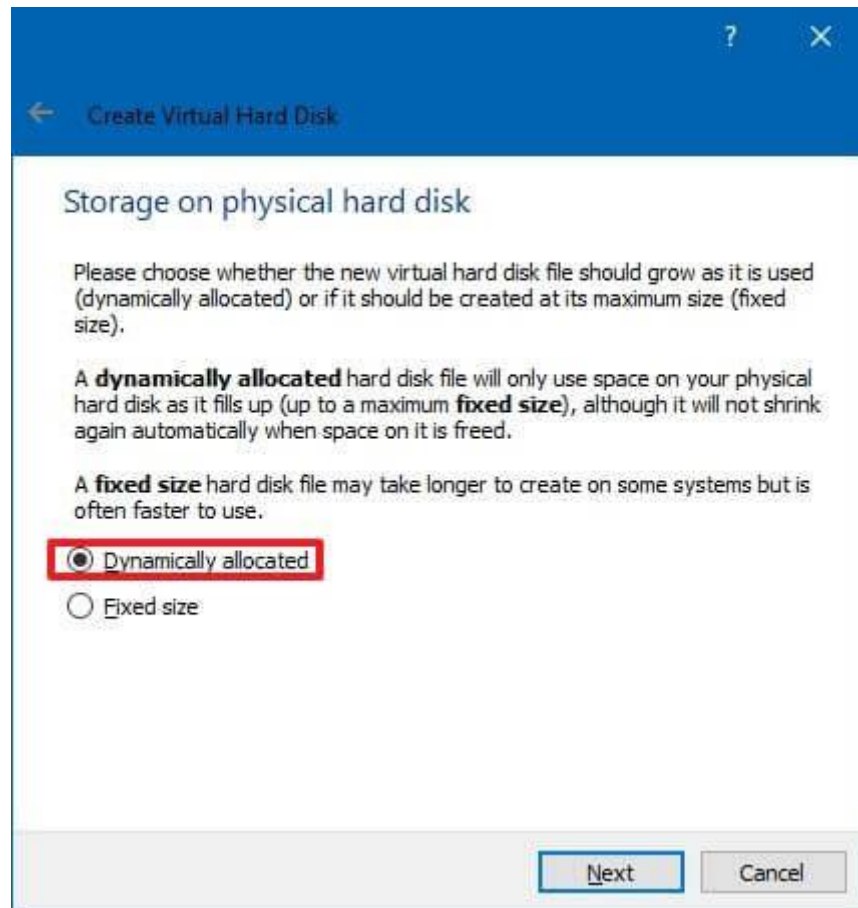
?
✕

Create Virtual Hard Disk

Storage on physical hard disk

Please choose whether the new virtual hard disk file should grow as it is used (dynamically allocated) or if it should be created at its maximum size (fixed size).

A **dynamically allocated** hard disk file will only use space on your physical hard disk as it fills up (up to a maximum **fixed size**), although it will not shrink again automatically when space on it is freed.

A **fixed size** hard disk file may take longer to create on some systems but is often faster to use.

Dynamically allocated

Fixed size

Next

Cancel